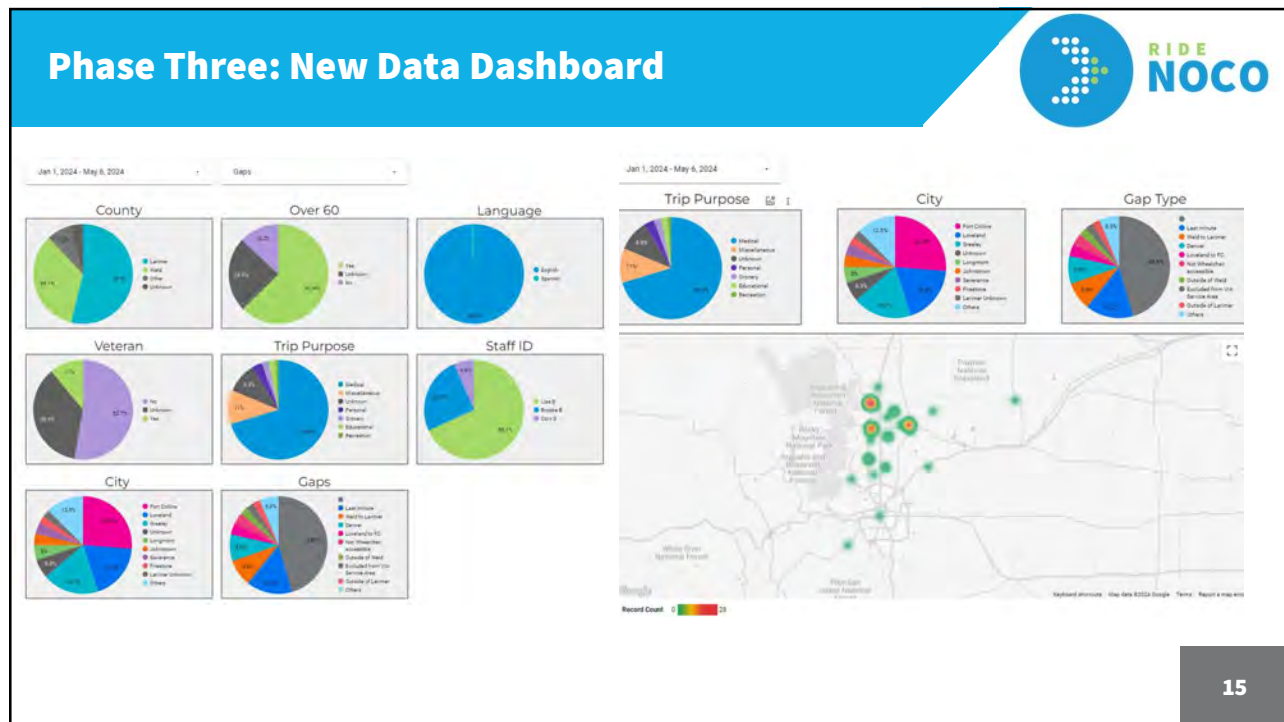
Phase Three: New Data Dashboard

RIDE NOCO

Jan 1, 2024 - May 6, 2024

Gaps

County

Larimer
Weld
Other
Unknown

Over 60

Yes
Unknown
No

Language

English
Spanish

Veteran

No
Unknown
Yes

Trip Purpose

Medical
Miscellaneous
Unknown
Personal
Grocery
Educational
Recreation

Staff ID

Staff ID

City

Fort Collins
Loveland
Greeley
Unknown
Longmont
Johnstown
Severance
Firestone
Larimer Unknown
Others

Gaps

Last minute
Weld to Larimer
Denver
Loveland to FC
Not Wheelchair accessible
Outside of Weld
Excluded from Vi. Service Area
Outside of Larimer
Others

Jan 1, 2024 - May 6, 2024

Trip Purpose

Medical
Miscellaneous
Unknown
Personal
Grocery
Educational
Recreation

City

Fort Collins
Loveland
Greeley
Unknown
Longmont
Johnstown
Severance
Firestone
Larimer Unknown
Others

Gap Type

Last minute
Weld to Larimer
Denver
Loveland to FC
Not Wheelchair accessible
Outside of Weld
Excluded from Vi. Service Area
Outside of Larimer
Others

Rocky Mountain National Park

Google

Keyboard shortcuts Map data ©2024 Google Terms Report a map error

Record Count 0 29

15